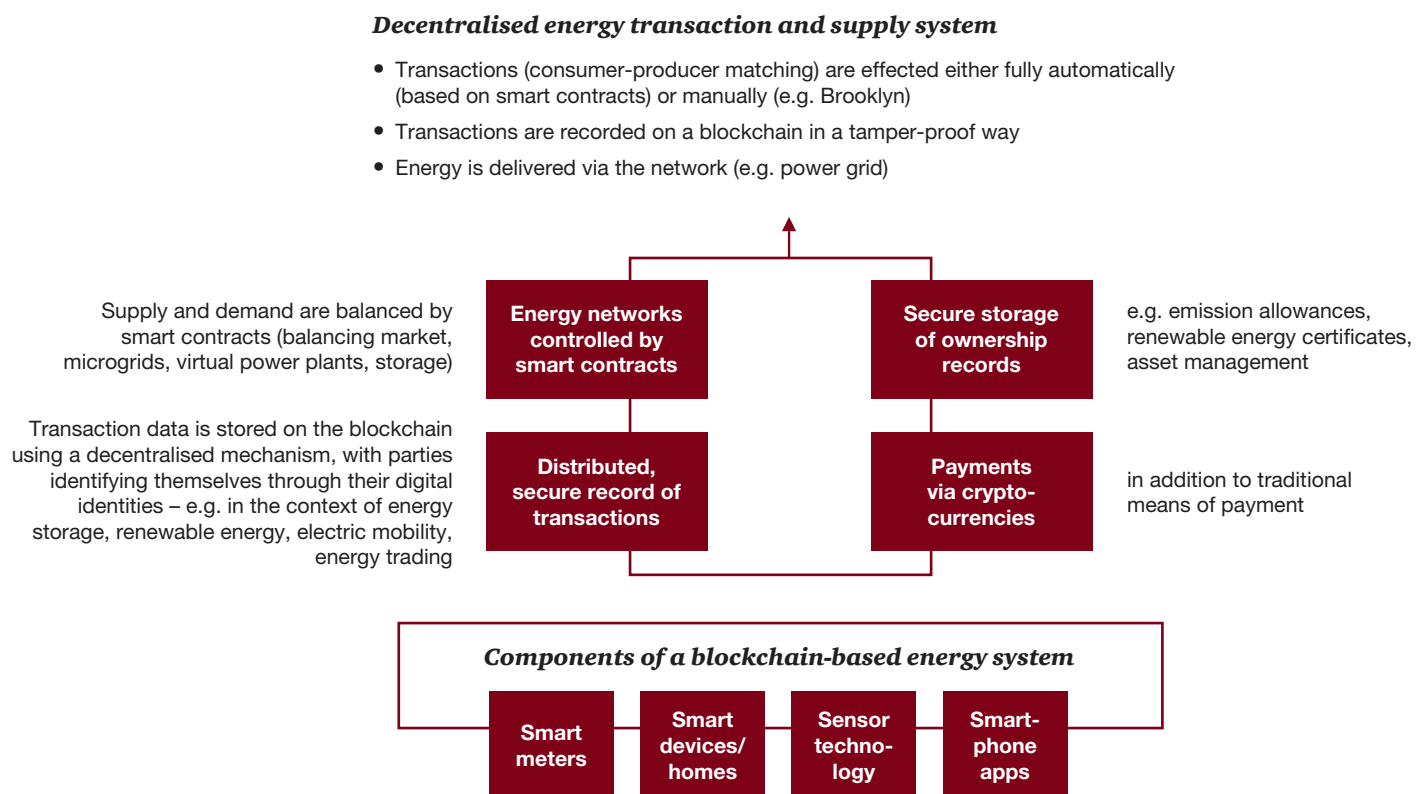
*Decentralised energy transaction and supply system*

- Transactions (consumer-producer matching) are effected either fully automatically (based on smart contracts) or manually (e.g. Brooklyn)
- Transactions are recorded on a blockchain in a tamper-proof way
- Energy is delivered via the network (e.g. power grid)

Supply and demand are balanced by smart contracts (balancing market, microgrids, virtual power plants, storage)

Energy networks controlled by smart contracts

Secure storage of ownership records

e.g. emission allowances, renewable energy certificates, asset management

Transaction data is stored on the blockchain using a decentralised mechanism, with parties identifying themselves through their digital identities – e.g. in the context of energy storage, renewable energy, electric mobility, energy trading

Distributed, secure record of transactions

Payments via cryptocurrencies

in addition to traditional means of payment

*Components of a blockchain-based energy system*

Smart meters

Smart devices/ homes

Sensor technology

Smartphone apps